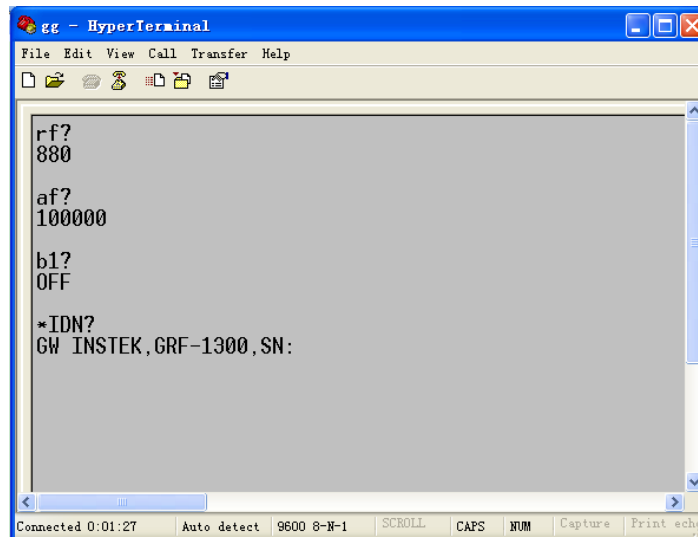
gg - HyperTerminal

File Edit View Call Transfer Help

rf?
880

af?
100000

b1?
OFF

*IDN?
GW INSTEK,GRF-1300,SN:

Connected 0:01:27 | Auto detect | 9600 8-N-1 | SCROLL | CAPS | NUM | Capture | Print ech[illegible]